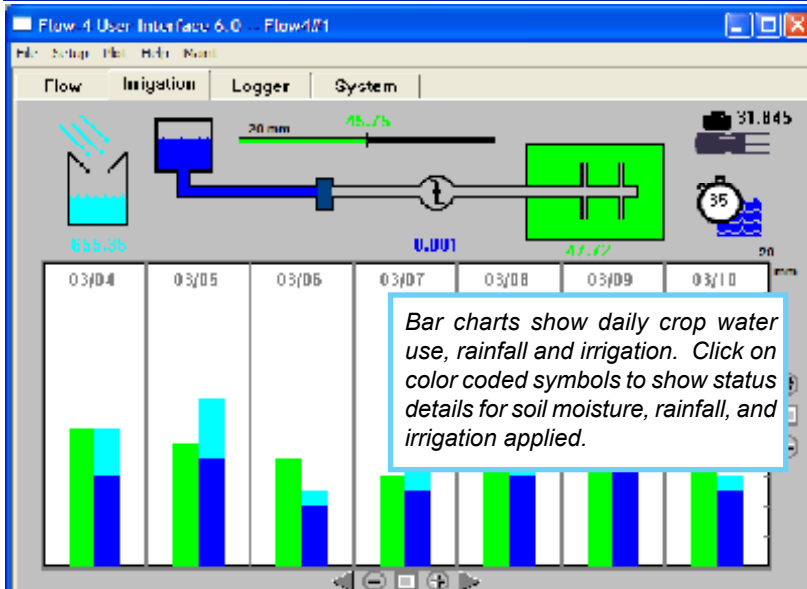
Flow 4 User Interface 6.0 -- Flow4/1

File Setup Plot Help Name

Flow | Irrigation | Logger | System

20 mm

45.75

31.845

35

555.36

0.001

47.72

20 mm

03/04 | 03/05 | 03/06 | 03/07 | 03/08 | 03/09 | 03/10

Bar charts show daily crop water use, rainfall and irrigation. Click on color coded symbols to show status details for soil moisture, rainfall, and irrigation applied.